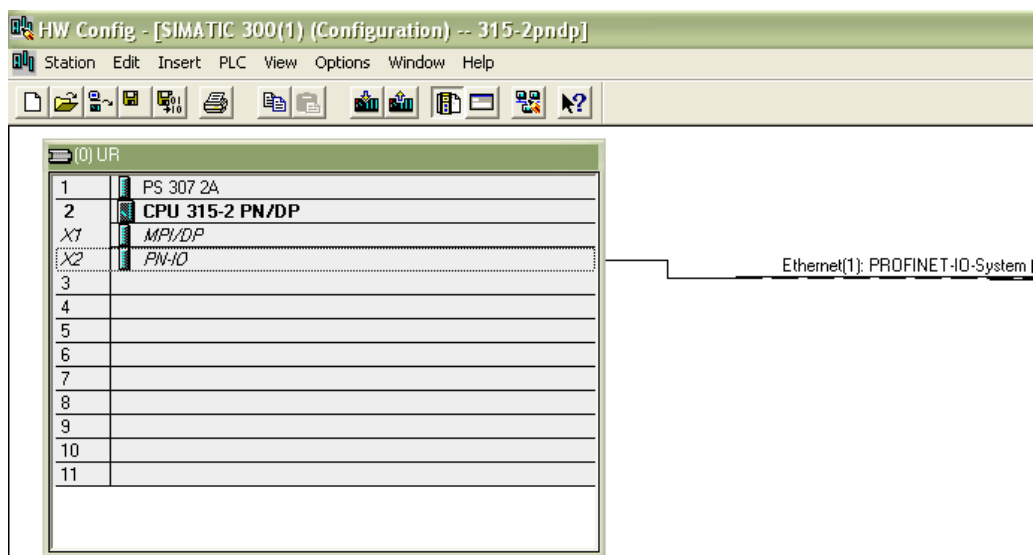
HW Config - [SIMATIC 300(1) (Configuration) -- 315-2pndp]

Station Edit Insert PLC View Options Window Help

(0) UR

| | |
|---|---|
| 1 | PS 307 2A |
| 2 | CPU 315-2 PN/DP |
| X1 | MPI/DP |
| X2 | PN-IO |
| 3 | |
| 4 | |
| 5 | |
| 6 | |
| 7 | |
| 8 | |
| 9 | |
| 10 | |
| 11 | |

Ethernet(1): PROFINET-IO-System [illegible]